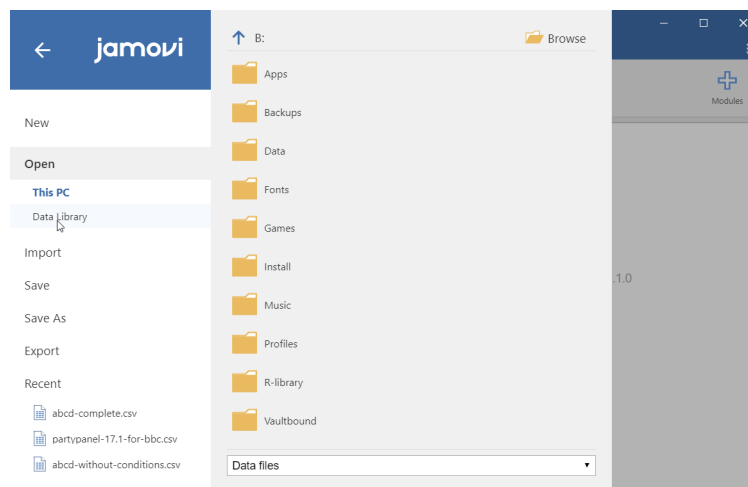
jamovi

New

Open

This PC

Data Library

Import

Save

Save As

Export

Recent

abcd-complete.csv

partypanel-17.1-for-bbc.csv

abcd-without-conditions.csv

B:

Browse

Apps

Backups

Data

Fonts

Games

Install

Music

Profiles

R-library

Vaultbound

Data files

Modules

.1.0